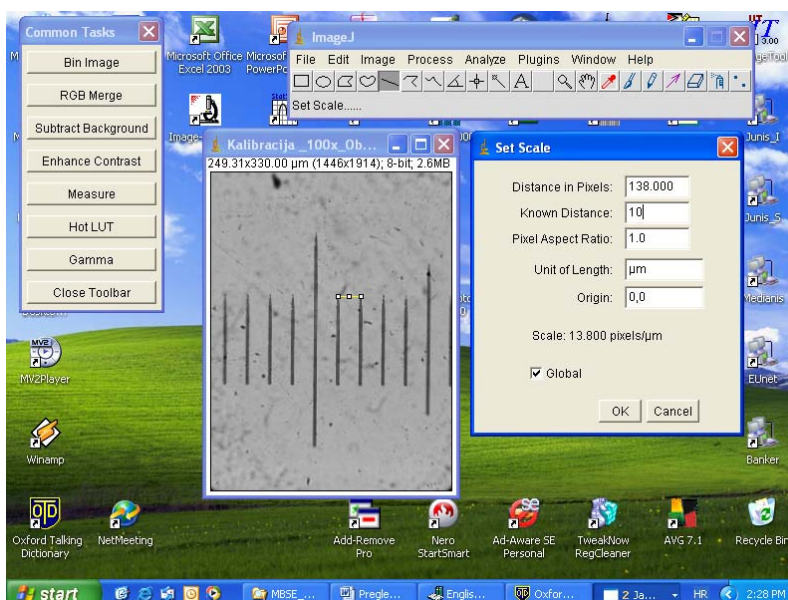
Common Tasks

Bin Image

RGB Merge

Subtract Background

Enhance Contrast

Measure

Hot LUT

Gamma

Close Toolbar

Microsoft Office Excel 2003

Microsof PowerPo

ImageJ

File Edit Image Process Analyze Plugins Window Help

Set Scale......

Kalibracija _100x_Ob...

249.31x330.00 µm (1446x1914); 8-bit; 2.6MB

Set Scale

Distance in Pixels: 138.000

Known Distance: 10

Pixel Aspect Ratio: 1.0

Unit of Length: µm

Origin: 0,0

Scale: 13.800 pixels/µm

Global

OK Cancel

MV2Player

Winamp

Junis_I

Junis_S

Medianis

EUnet

Banker

Oxford Talking Dictionary

NetMeeting

Add-Remove Pro

Nero StartSmart

Ad-Aware SE Personal

TweakNow RegCleaner

AVG 7.1

Recycle Bin

start

MBSE ...

Pregle...

Englis...

Oxfor...

2 Ja...

HR

2:28 PM